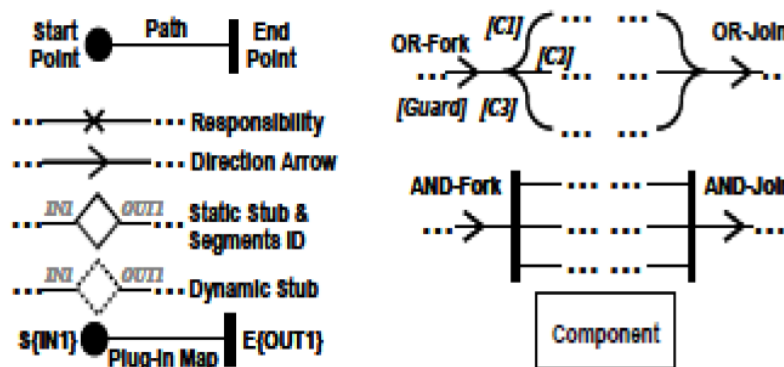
Start Point

Path

End Point

Responsibility

Direction Arrow

IN1

OUT1

Static Stub & Segments ID

IN1

OUT1

Dynamic Stub

S{IN1}

Plug-in Map

E{OUT1}

OR-Fork

[C1]

[C2]

[Guard]

[C3]

OR-Join

AND-Fork

AND-Join

Component